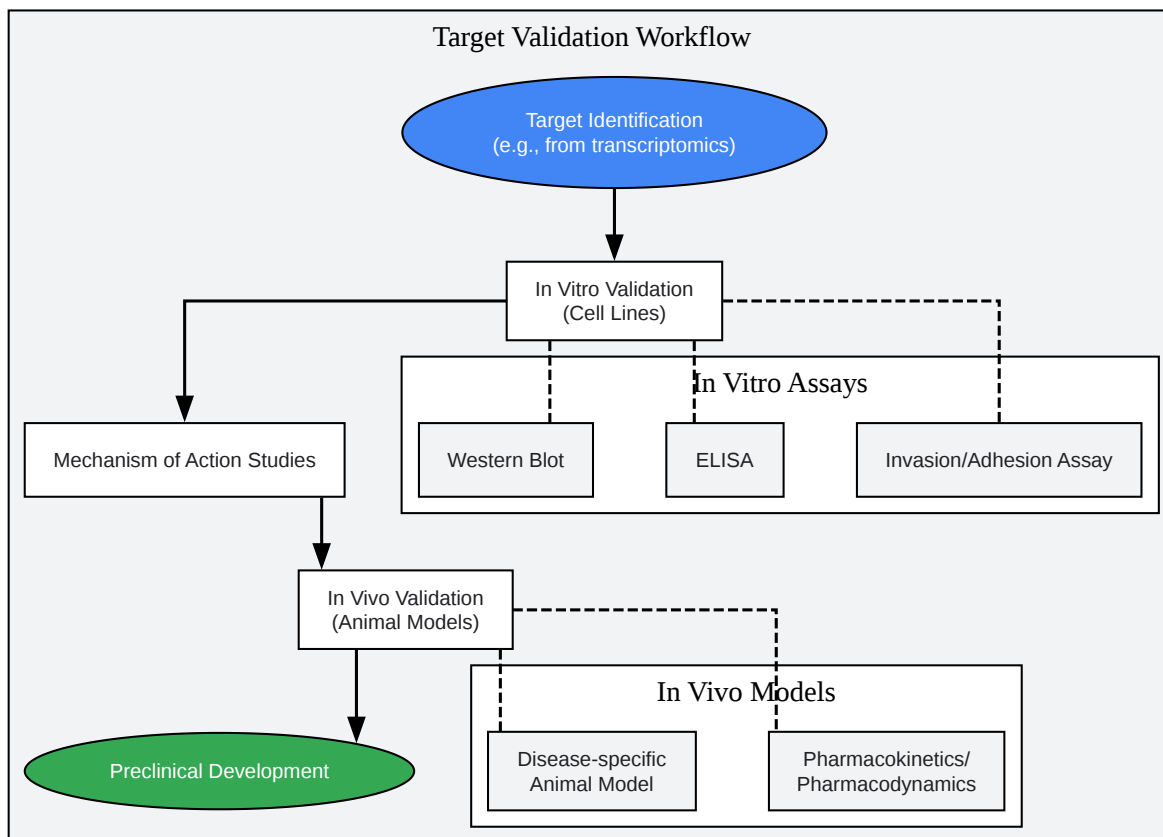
Target Validation Workflow

Target Identification
(e.g., from transcriptomics)

In Vitro Validation
(Cell Lines)

In Vitro Assays

Mechanism of Action Studies

Western Blot

ELISA

Invasion/Adhesion Assay

In Vivo Validation
(Animal Models)

In Vivo Models

Preclinical Development

Disease-specific
Animal Model

Pharmacokinetics/
Pharmacodynamics